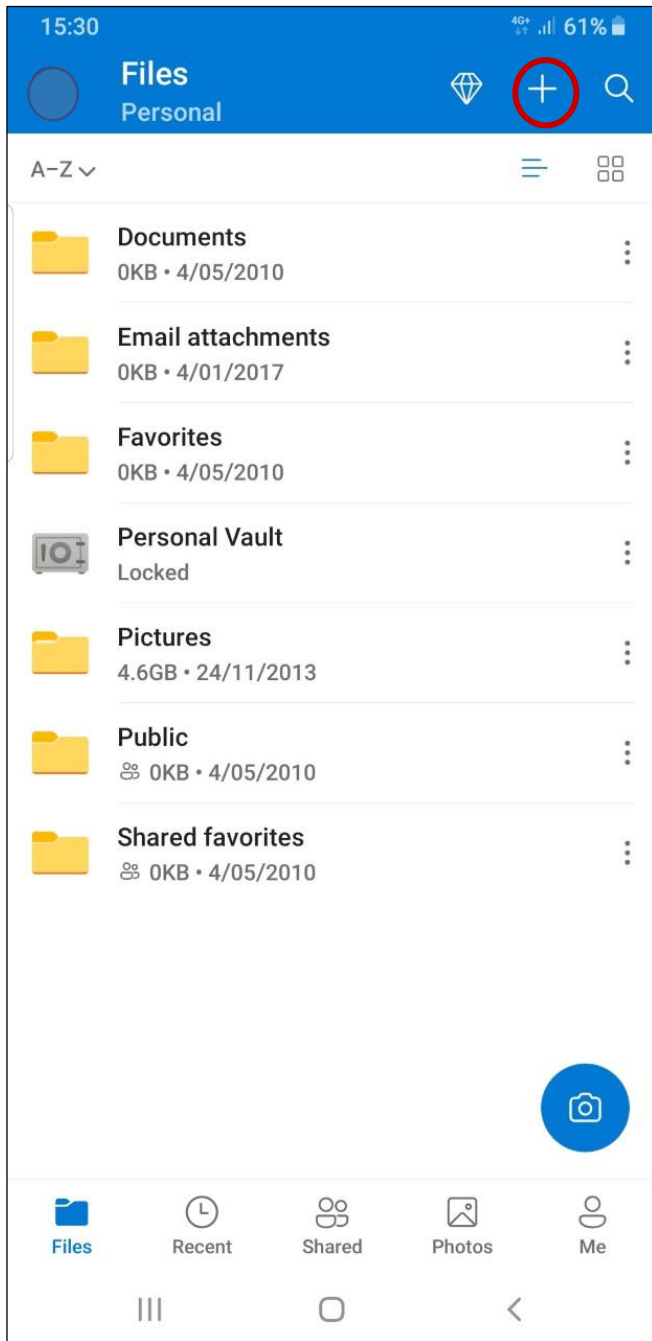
15:30 4G+ 61%

Files
Personal

A–Z

Documents
0KB • 4/05/2010

Email attachments
0KB • 4/01/2017

Favorites
0KB • 4/05/2010

Personal Vault
Locked

Pictures
4.6GB • 24/11/2013

Public
0KB • 4/05/2010

Shared favorites
0KB • 4/05/2010

Files
Recent
Shared
Photos
Me